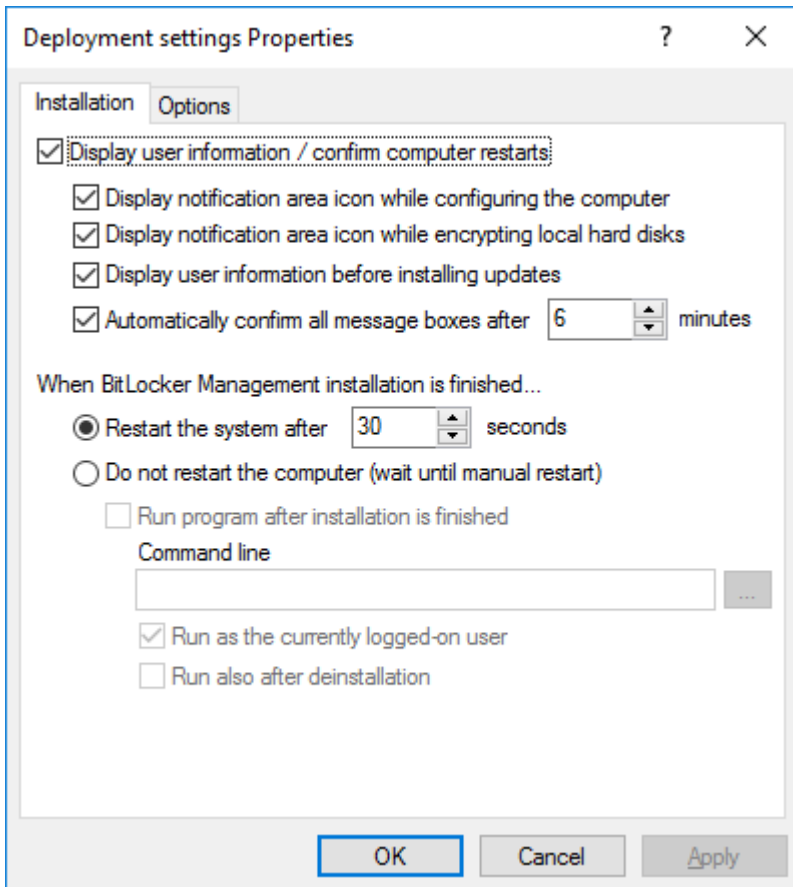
Deployment settings Properties ? ×

Installation Options

☑ Display user information / confirm computer restarts

☑ Display notification area icon while configuring the computer

☑ Display notification area icon while encrypting local hard disks

☑ Display user information before installing updates

☑ Automatically confirm all message boxes after 6 minutes

When BitLocker Management installation is finished...

◉ Restart the system after 30 seconds

○ Do not restart the computer (wait until manual restart)

☐ Run program after installation is finished

Command line

...

☑ Run as the currently logged-on user

☐ Run also after deinstallation

OK Cancel Apply